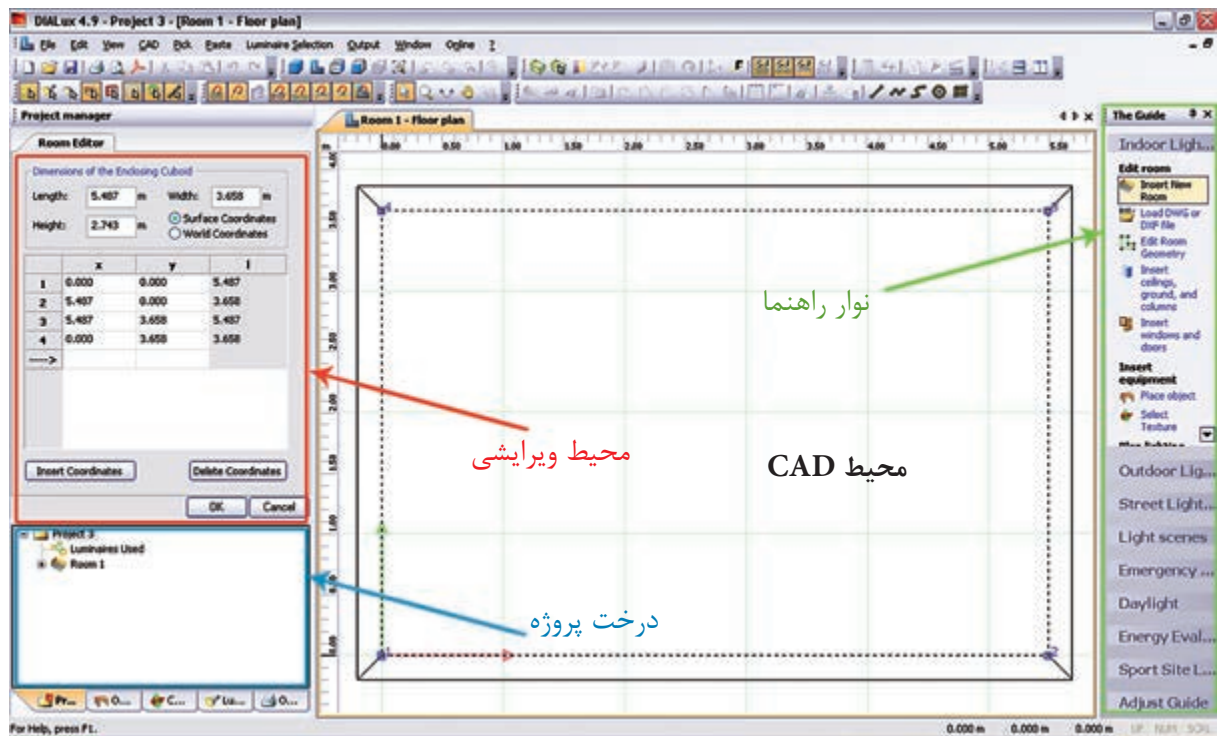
DIALux 4.9 - Project 3 - [Room 1 - Floor plan]

File Edit View CAD Pick Paste Luminaire Selection Output Window Online ?

Project manager

Room Editor

Dimensions of the Enclosing Cuboid

Length: 5.487 m Width: 3.658 m

Height: 2.743 m

Surface Coordinates

World Coordinates

| | x | y | l |
|---|---|---|---|
| 1 | 0.000 | 0.000 | 5.487 |
| 2 | 5.487 | 0.000 | 3.658 |
| 3 | 5.487 | 3.658 | 5.487 |
| 4 | 0.000 | 3.658 | 3.658 |
| ---> | | | |

Insert Coordinates

Delete Coordinates

OK Cancel

Project 3

Luminaires Used

Room 1

Pr... O... C... Lu... O...

Room 1 - Floor plan

m 0.00 0.50 1.00 1.50 2.00 2.50 3.00 3.50 4.00 4.50 5.00 5.50

The Guide

Indoor Ligh...

Edit room

Insert New Room

Load DWG or DXF file

Edit Room Geometry

Insert ceilings, ground, and columns

Insert windows and doors

Insert equipment

Place object

Select Texture

Outdoor Lig...

Street Light...

Light scenes

Emergency ...

Daylight

Energy Eval...

Sport Site L...

Adjust Guide

نوار راهنما

محیط ویرایشی

محیط CAD

درخت پروژه

For Help, press F1.

0.000 m 0.000 m 0.000 m